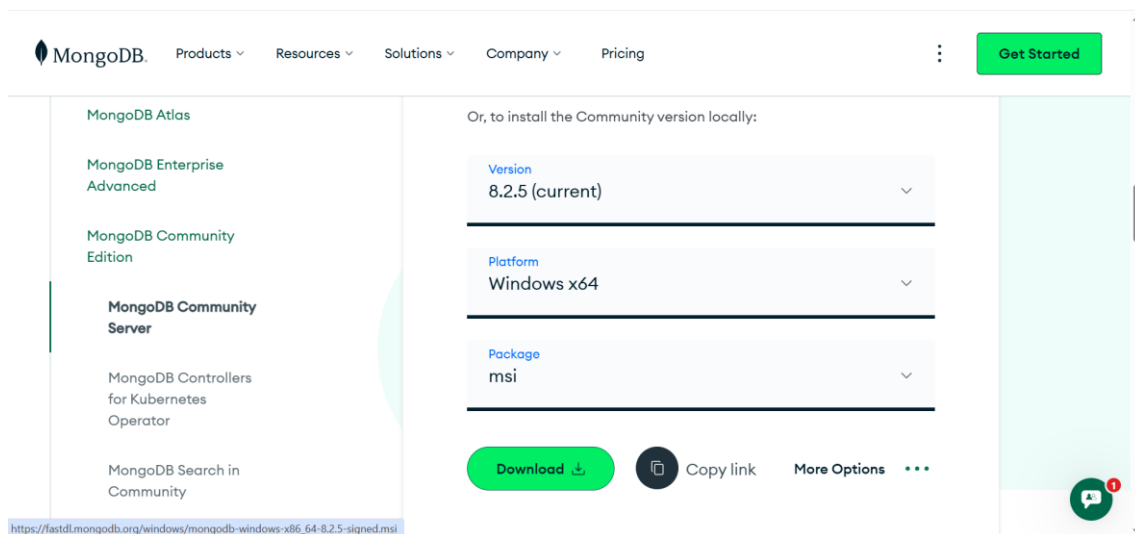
MongoDB. Products Resources Solutions Company Pricing

Get Started

MongoDB Atlas

MongoDB Enterprise Advanced

MongoDB Community Edition

MongoDB Community Server

MongoDB Controllers for Kubernetes Operator

MongoDB Search in Community

Or, to install the Community version locally:

Version
8.2.5 (current)

Platform
Windows x64

Package
msi

Download

Copy link

More Options

1

https://fastdl.mongodb.org/windows/mongodb-windows-x86_64-8.2.5-signed.msi